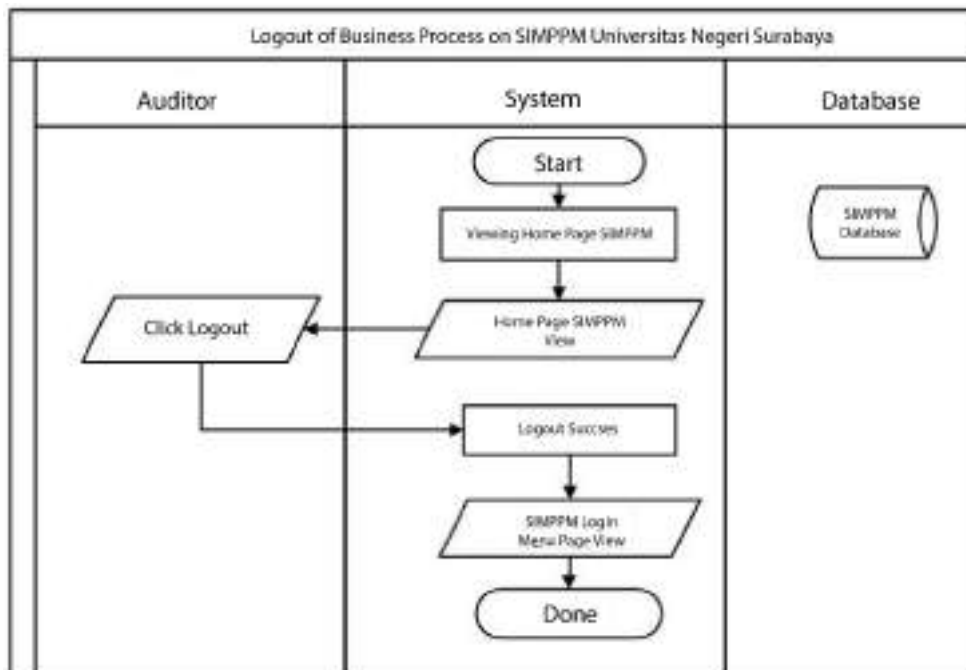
Logout of Business Process on SIMPPM Universitas Negeri Surabaya

Auditor

System

Database

Start

Viewing Home Page SIMPPM

SIMPPM Database

Click Logout

Home Page SIMPPM View

Logout Succses

SIMPPM Log In Menu Page View

Done